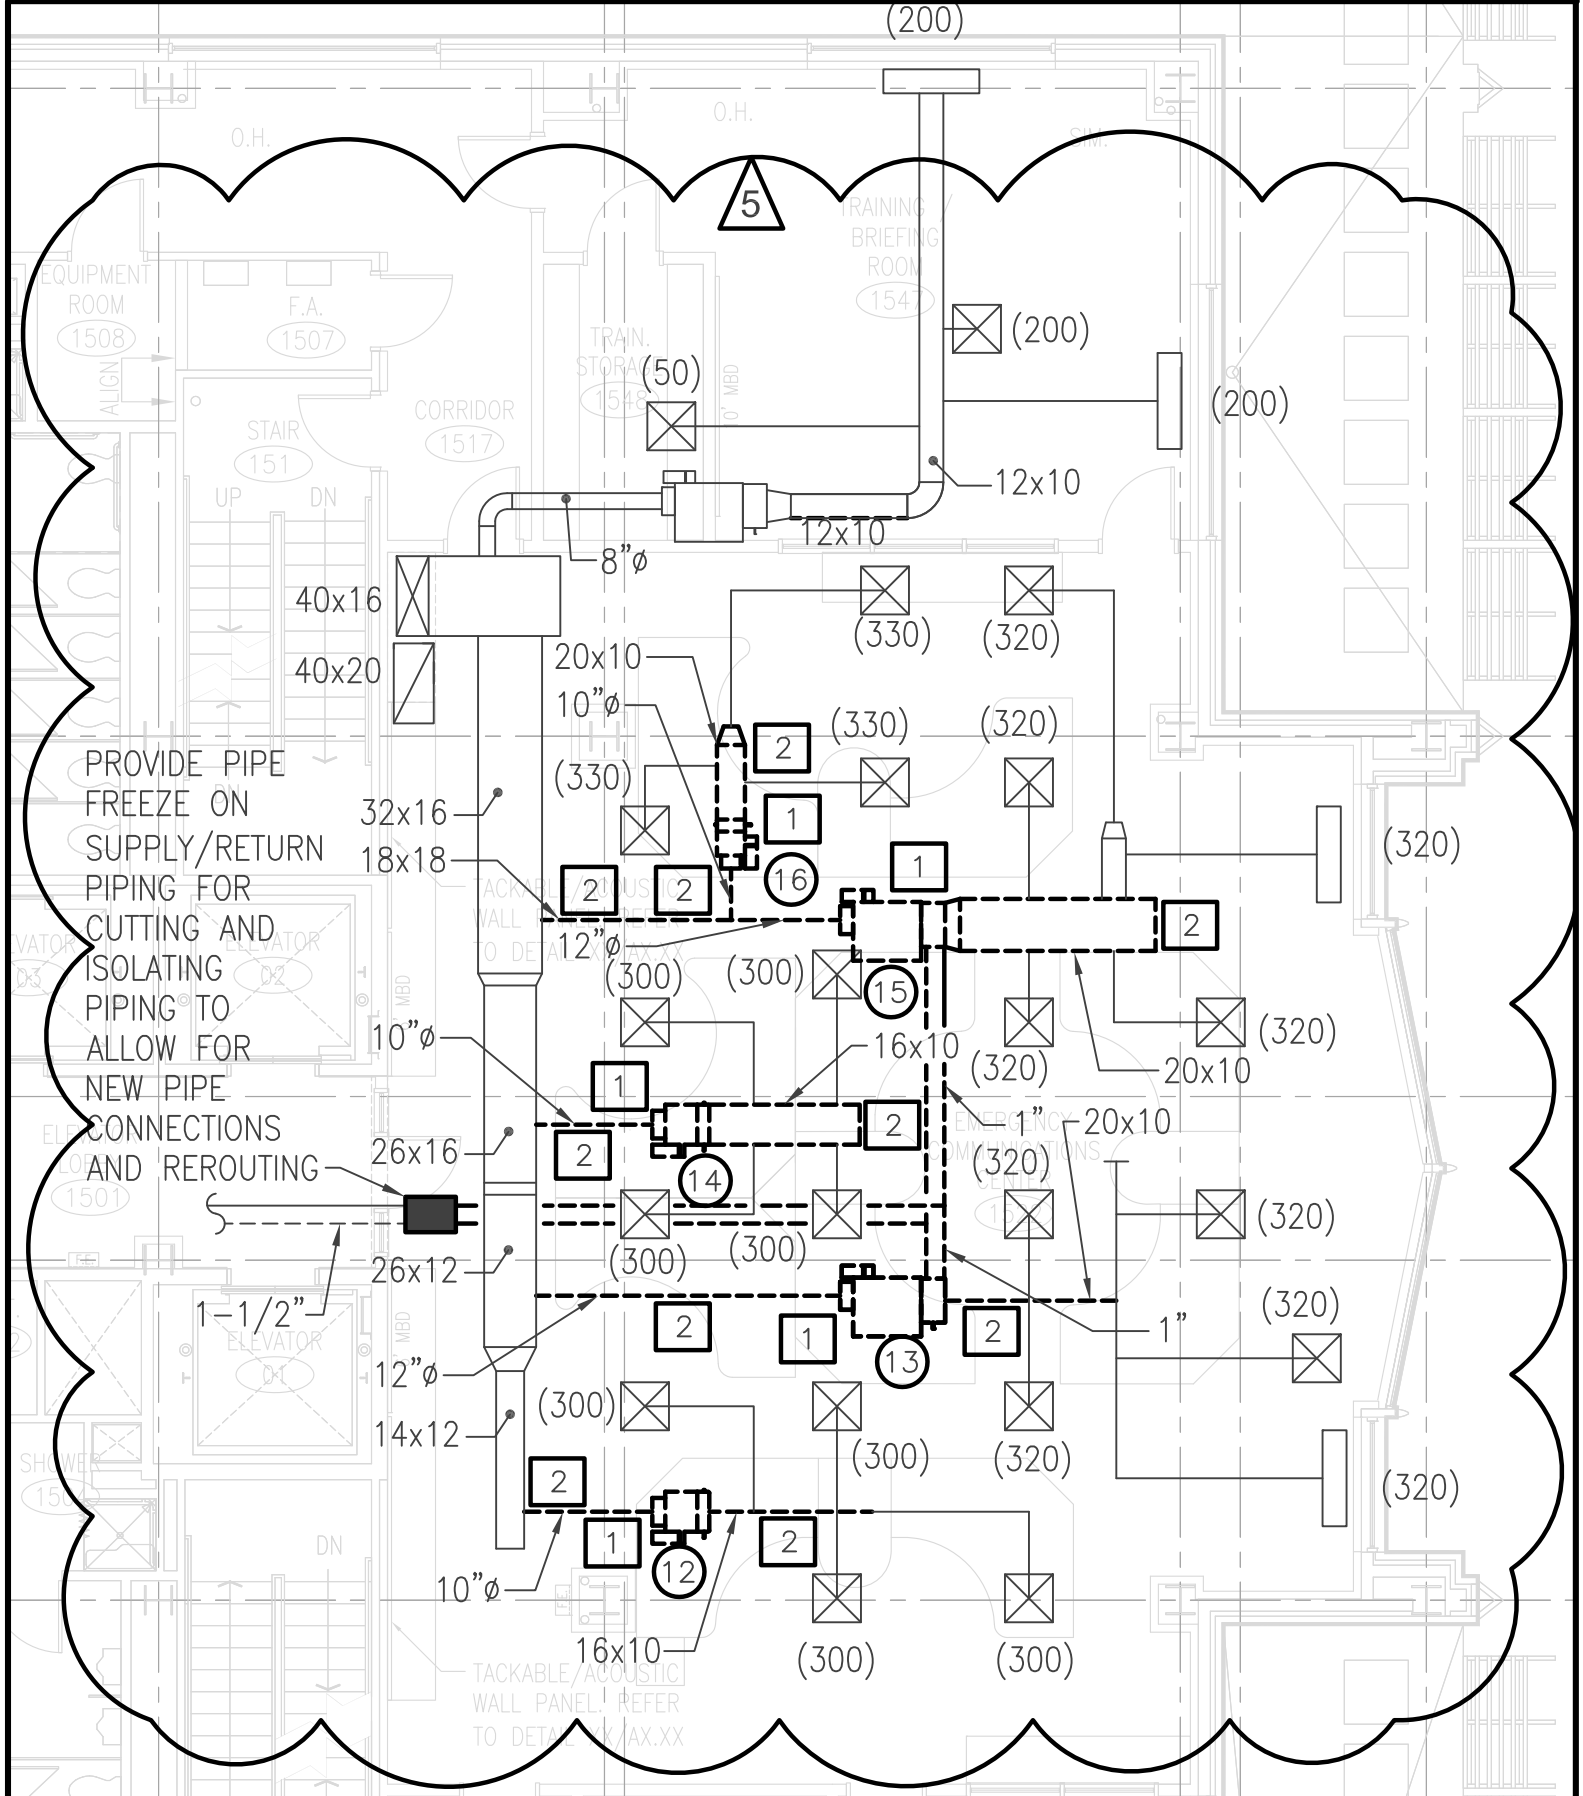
(200)

O.H.

O.H.

SIM.

5

TRAINING / BRIEFING ROOM 1547

EQUIPMENT ROOM 1508

F.A. 1507

(200)

TRAIN. STORAGE 1548

(50)

(200)

CORRIDOR 1517

STAIR 151

ALIGN

UP

DN

12x10

12x10

8"ø

40x16

40x20

(330)

(320)

20x10

10"ø

(330)

(320)

2

(330)

1

PROVIDE PIPE FREEZE ON SUPPLY/RETURN PIPING FOR CUTTING AND ISOLATING PIPING TO ALLOW FOR NEW PIPE CONNECTIONS AND REROUTING

32x16

18x18

16

1

(320)

2

2

12"ø

2

TACKABLE/ACOUSTIC WALL PANEL. REFER TO DETAIL XX/AX.XX

ELEVATOR 02

(300)

(300)

15

10"ø

16x10

(320)

(320)

20x10

1

2

1"

20x10

EMERGENCY COMMUNICATIONS CENTER

2

14

26x16

(320)

(320)

(300)

(300)

26x12

1-1/2"

ELEVATOR 01

12"ø

2

1

2

13

1"

(320)

14x12

(300)

(300)

(320)

(320)

SHOWER

2

1

2

12

DN

10"ø

16x10

(300)

(300)

TACKABLE/ACOUSTIC WALL PANEL. REFER TO DETAIL XX/AX.XX